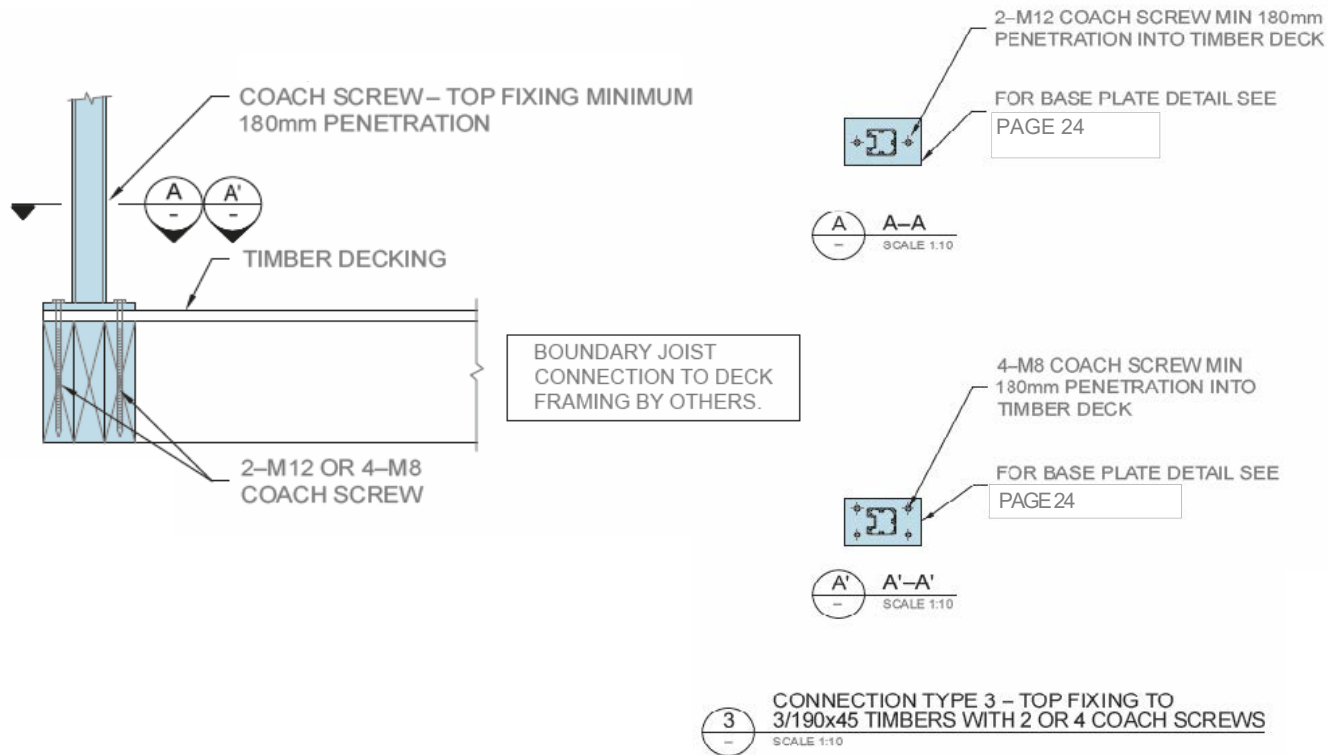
COACH SCREW – TOP FIXING MINIMUM 180mm PENETRATION

A
–

A'
–

TIMBER DECKING

BOUNDARY JOIST CONNECTION TO DECK FRAMING BY OTHERS.

2–M12 OR 4–M8 COACH SCREW

2–M12 COACH SCREW MIN 180mm PENETRATION INTO TIMBER DECK

FOR BASE PLATE DETAIL SEE

PAGE 24

A
–
A–A
SCALE 1:10

4–M8 COACH SCREW MIN 180mm PENETRATION INTO TIMBER DECK

FOR BASE PLATE DETAIL SEE

PAGE 24

A'
–
A'–A'
SCALE 1:10

3
–
CONNECTION TYPE 3 – TOP FIXING TO 3/190x45 TIMBERS WITH 2 OR 4 COACH SCREWS
SCALE 1:10